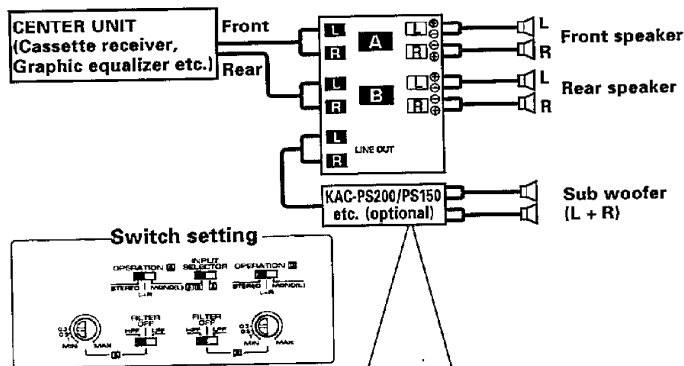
CENTER UNIT (Cassette receiver, Graphic equalizer etc.)

Front

Rear

L
R
A
L
R

L
R
B
L
R

L
R
LINE OUT

L
Front speaker
R

L
Rear speaker
R

KAC-PS200/PS150 etc. (optional)

Sub woofer (L + R)

Switch setting

OPERATION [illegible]
INPUT SELECTOR
OPERATION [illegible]
STEREO
MONO(L)
L+R
STEREO
MONO(L)
L+R

FILTER OFF
HPF
LPF
FILTER OFF
HPF
LPF
MIN
MAX
MIN
MAX